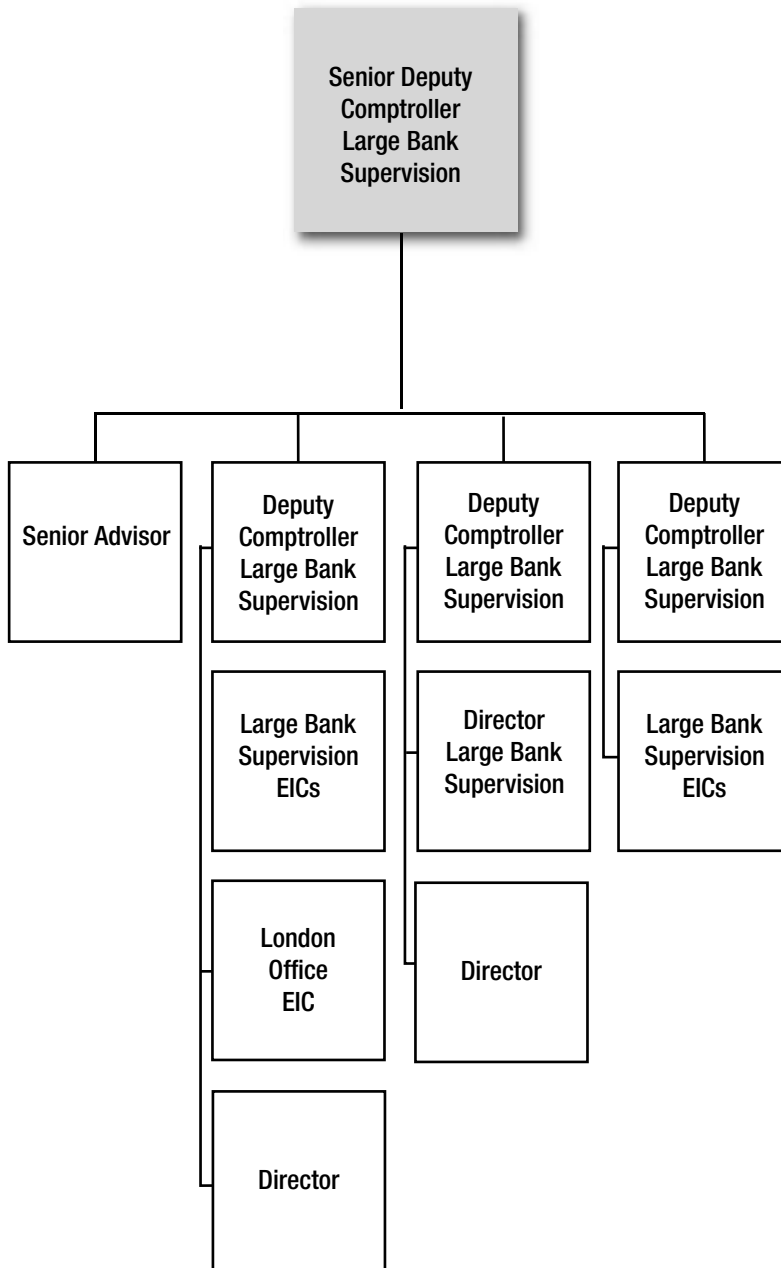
Senior Deputy Comptroller Large Bank Supervision

Senior Advisor

Deputy Comptroller Large Bank Supervision

Large Bank Supervision EICs

London Office EIC

Director

Deputy Comptroller Large Bank Supervision

Director Large Bank Supervision

Director

Deputy Comptroller Large Bank Supervision

Large Bank Supervision EICs